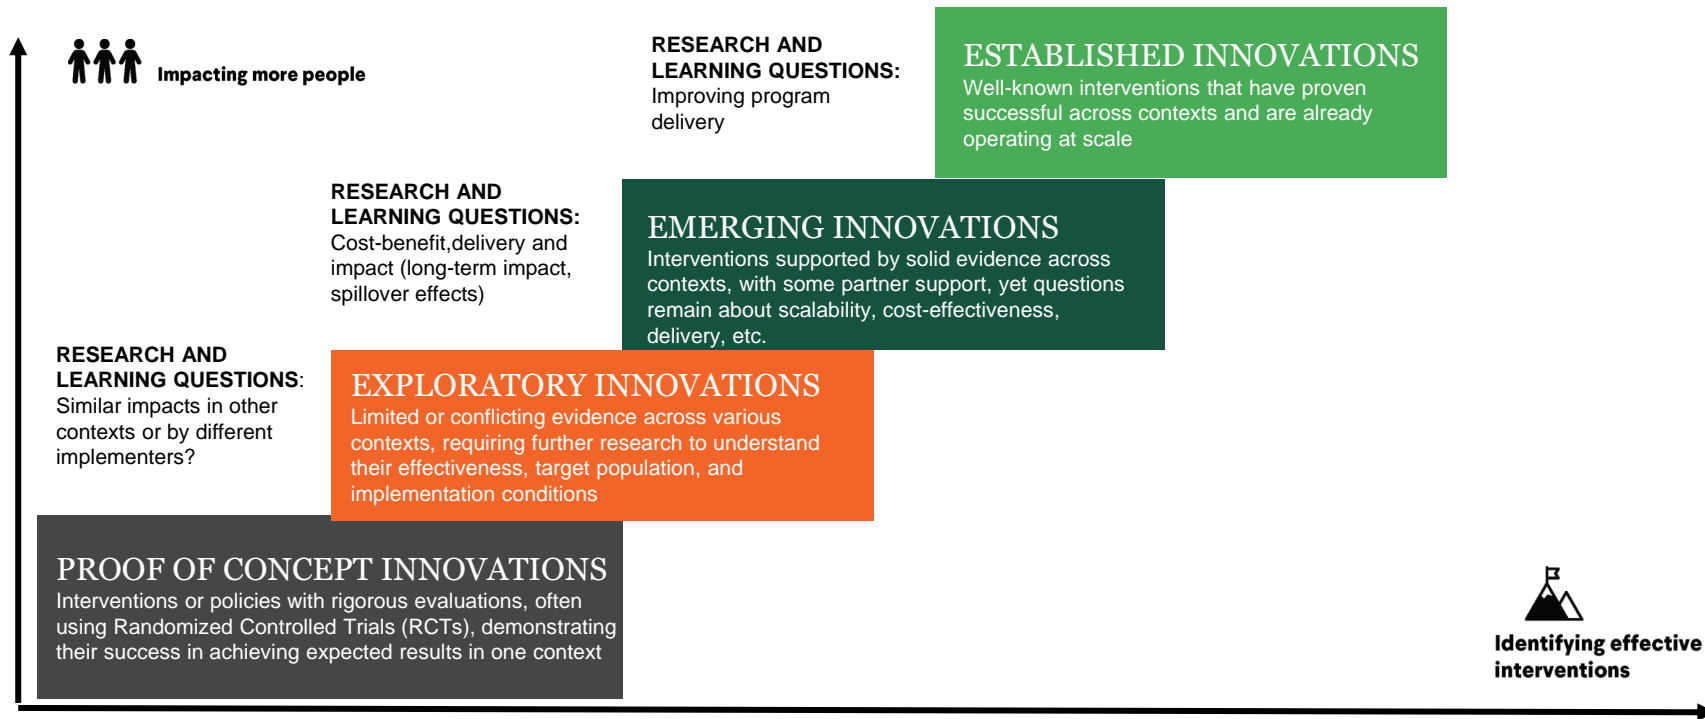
Impacting more people

RESEARCH AND LEARNING QUESTIONS: Improving program delivery

ESTABLISHED INNOVATIONS
Well-known interventions that have proven successful across contexts and are already operating at scale

RESEARCH AND LEARNING QUESTIONS: Cost-benefit,delivery and impact (long-term impact, spillover effects)

EMERGING INNOVATIONS
Interventions supported by solid evidence across contexts, with some partner support, yet questions remain about scalability, cost-effectiveness, delivery, etc.

RESEARCH AND LEARNING QUESTIONS: Similar impacts in other contexts or by different implementers?

EXPLORATORY INNOVATIONS
Limited or conflicting evidence across various contexts, requiring further research to understand their effectiveness, target population, and implementation conditions

PROOF OF CONCEPT INNOVATIONS
Interventions or policies with rigorous evaluations, often using Randomized Controlled Trials (RCTs), demonstrating their success in achieving expected results in one context

Identifying effective interventions